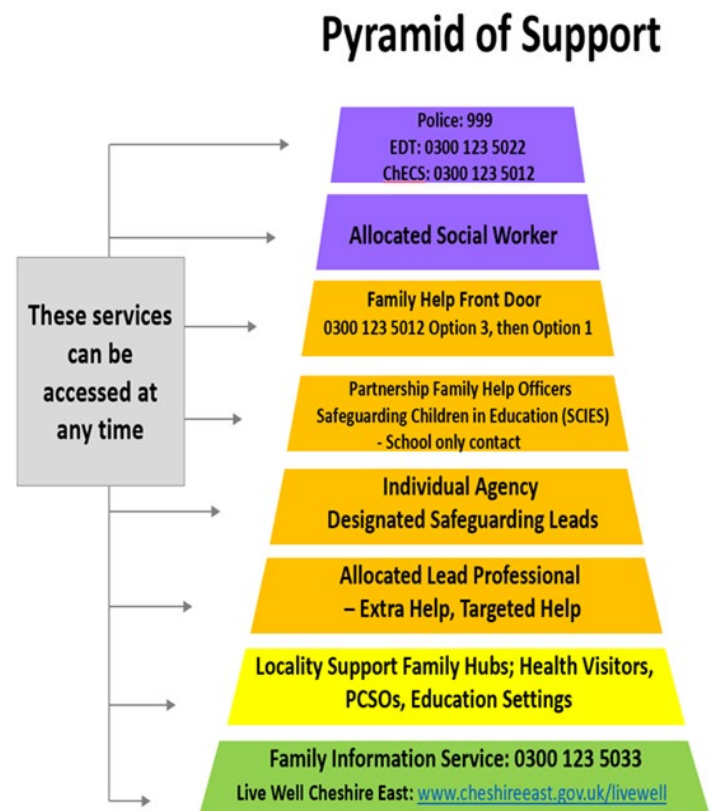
Pyramid of Support

These services can be accessed at any time

Police: 999
EDT: 0300 123 5022
ChECS: 0300 123 5012

Allocated Social Worker

Family Help Front Door
0300 123 5012 Option 3, then Option 1

Partnership Family Help Officers
Safeguarding Children in Education (SCIES)
- School only contact

Individual Agency
Designated Safeguarding Leads

Allocated Lead Professional
– Extra Help, Targeted Help

Locality Support Family Hubs; Health Visitors, PCSOs, Education Settings

Family Information Service: 0300 123 5033
Live Well Cheshire East: www.cheshireeast.gov.uk/livewell